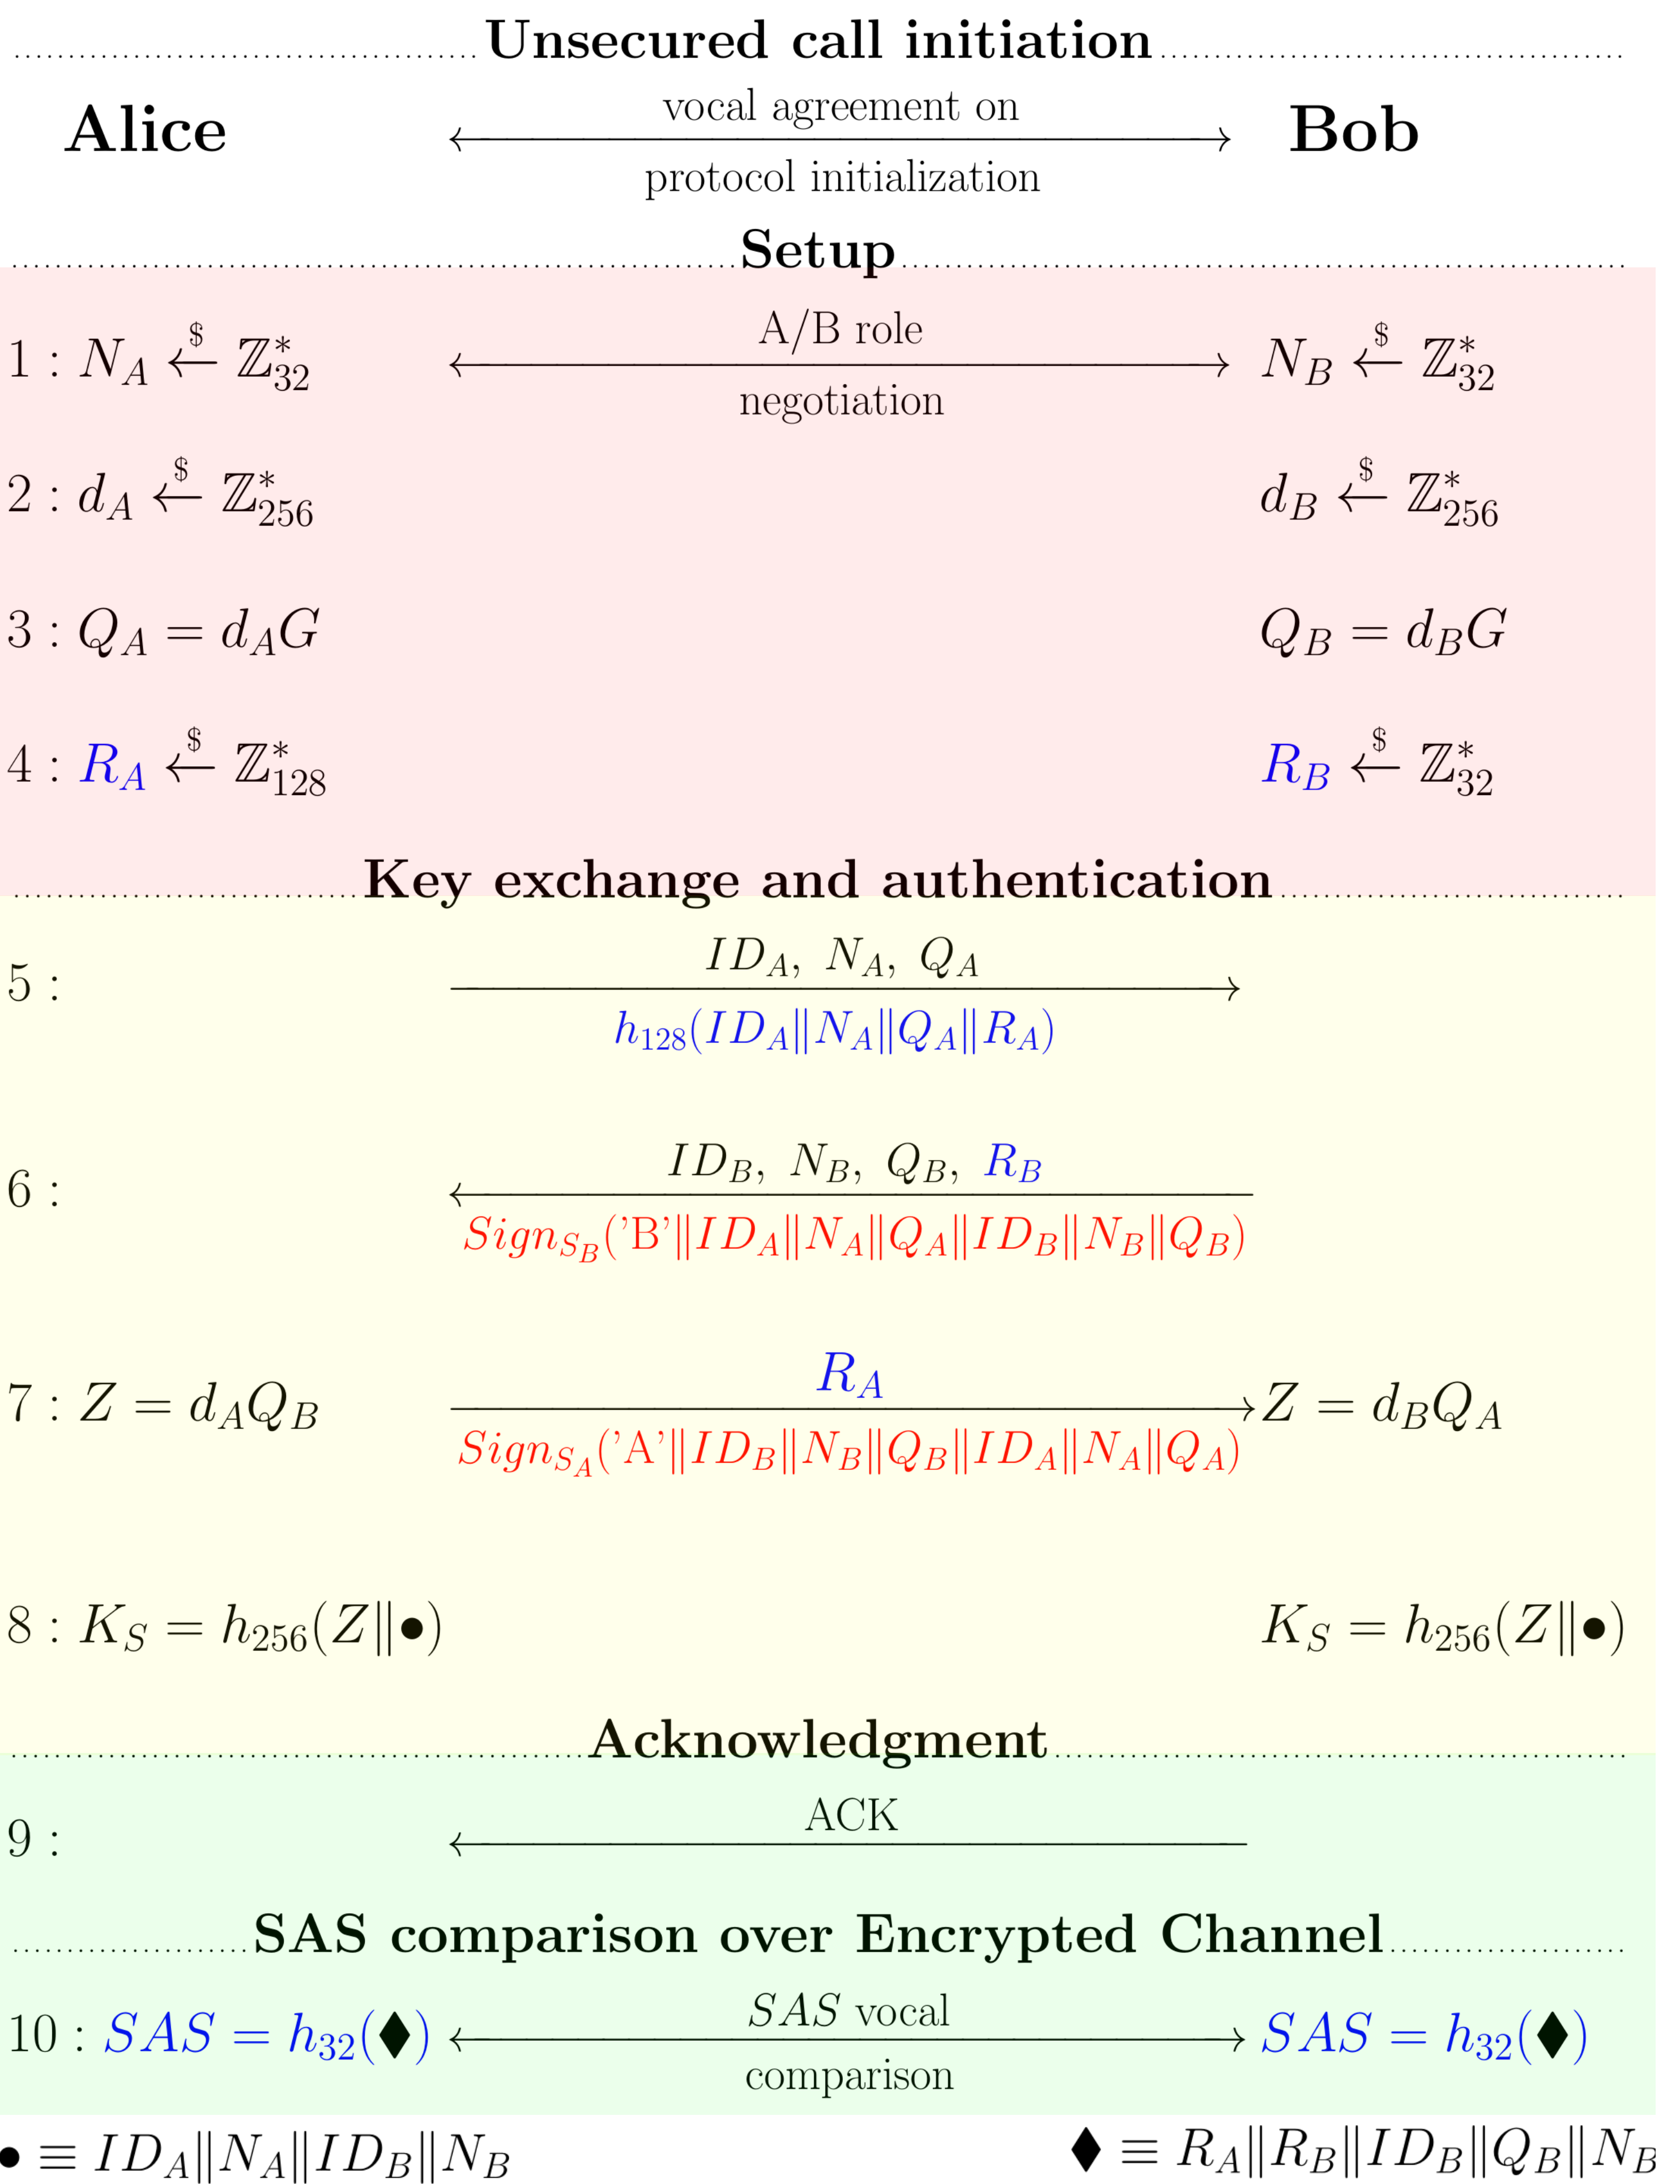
Unsecured call initiation

Alice

vocal agreement on

protocol initialization

Bob

Setup

$1 : N_A \xleftarrow{\$} \mathbb{Z}_{32}^*$

A/B role

negotiation

$N_B \xleftarrow{\$} \mathbb{Z}_{32}^*$

$2 : d_A \xleftarrow{\$} \mathbb{Z}_{256}^*$

$d_B \xleftarrow{\$} \mathbb{Z}_{256}^*$

$3 : Q_A = d_A G$

$Q_B = d_B G$

$4 : R_A \xleftarrow{\$} \mathbb{Z}_{128}^*$

$R_B \xleftarrow{\$} \mathbb{Z}_{32}^*$

Key exchange and authentication

$5 :$

$ID_A,\ N_A,\ Q_A$

$h_{128}(ID_A \| N_A \| Q_A \| R_A)$

$6 :$

$ID_B,\ N_B,\ Q_B,\ R_B$

$Sign_{S_B}(\text{'B'} \| ID_A \| N_A \| Q_A \| ID_B \| N_B \| Q_B)$

$7 : Z = d_A Q_B$

$R_A$

$Sign_{S_A}(\text{'A'} \| ID_B \| N_B \| Q_B \| ID_A \| N_A \| Q_A)$

$Z = d_B Q_A$

$8 : K_S = h_{256}(Z \| \bullet)$

$K_S = h_{256}(Z \| \bullet)$

Acknowledgment

$9 :$

ACK

SAS comparison over Encrypted Channel

$10 : SAS = h_{32}(\blacklozenge)$

$SAS$ vocal

comparison

$SAS = h_{32}(\blacklozenge)$

$\bullet \equiv ID_A \| N_A \| ID_B \| N_B$

$\blacklozenge \equiv R_A \| R_B \| ID_B \| Q_B \| N_B$